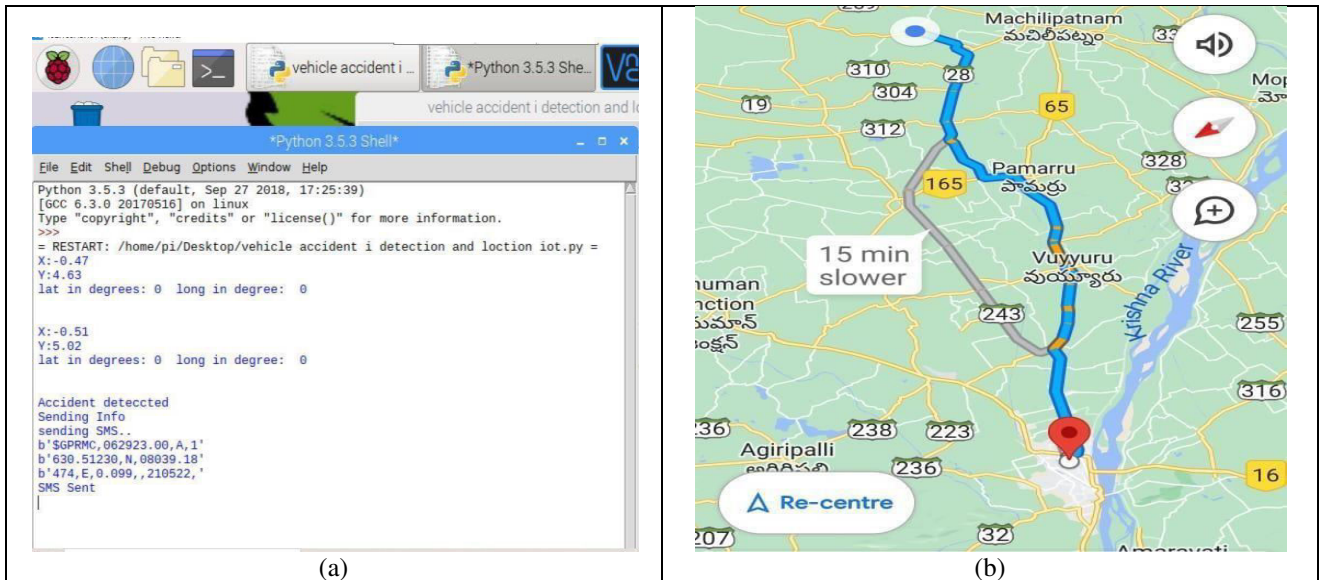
vehicle accident i ...
*Python 3.5.3 She...
vehicle accident i detection and lo
*Python 3.5.3 Shell*
File Edit Shell Debug Options Window Help
Python 3.5.3 (default, Sep 27 2018, 17:25:39)
[GCC 6.3.0 20170516] on linux
Type "copyright", "credits" or "license()" for more information.
>>>
= RESTART: /home/pi/Desktop/vehicle accident i detection and loction iot.py =
X:-0.47
Y:4.63
lat in degrees: 0 long in degree: 0

X:-0.51
Y:5.02
lat in degrees: 0 long in degree: 0

Accident detecetd
Sending Info
sending SMS..
b'$GPRMC,062923.00,A,1'
b'630.51230,N,08039.18'
b'474,E,0.099,,210522,'
SMS Sent

(a)

Machilipatnam
మచిలీపట్నం
310
28
304
19
65
312
Pamarru
పామర్రు
328
165
15 min slower
Vuyyuru
వుయ్యూరు
Krishna River
243
255
316
236
238
223
Agiripalli
236
16
Re-centre
32
207
Amaravati

(b)